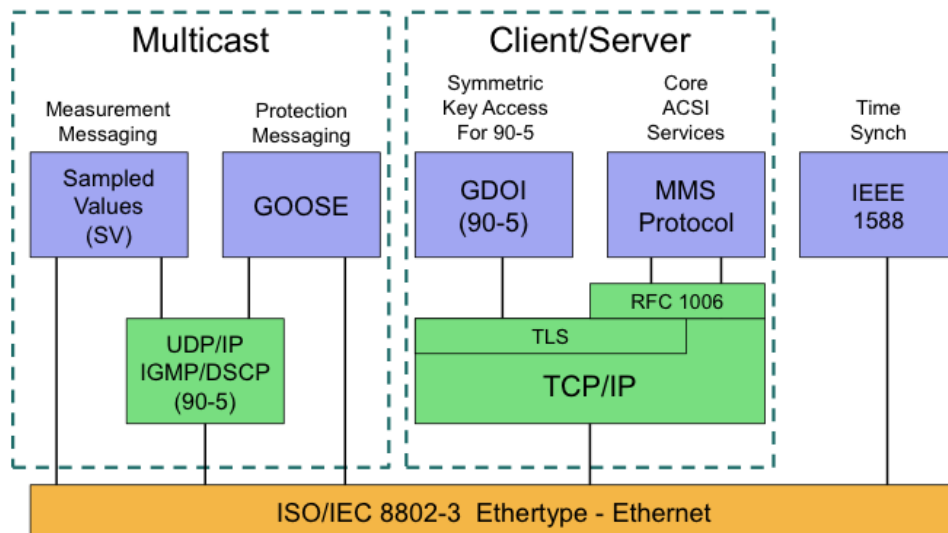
Multicast

Measurement Messaging

Protection Messaging

Sampled Values (SV)

GOOSE

UDP/IP IGMP/DSCP (90-5)

Client/Server

Symmetric Key Access For 90-5

Core ACSI Services

GDOI (90-5)

MMS Protocol

RFC 1006

TLS

TCP/IP

Time Synch

IEEE 1588

ISO/IEC 8802-3 Ethertype - Ethernet